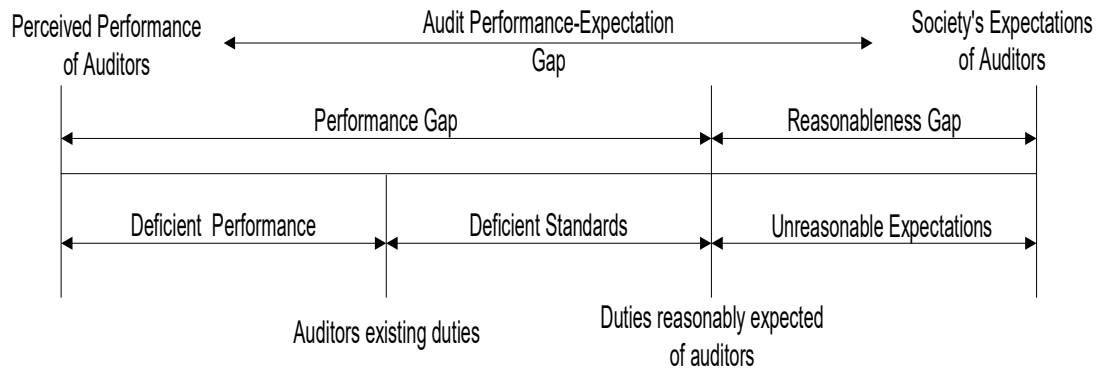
Perceived Performance of Auditors

Audit Performance-Expectation Gap

Society's Expectations of Auditors

Performance Gap

Reasonableness Gap

Deficient Performance

Deficient Standards

Unreasonable Expectations

Auditors existing duties

Duties reasonably expected of auditors